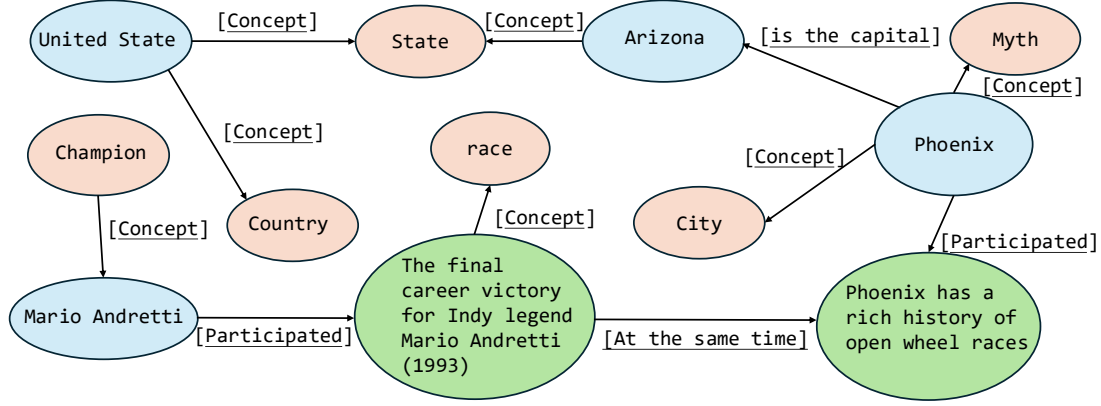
United State

[Concept]

State

[Concept]

Arizona

[is the capital]

Myth

[Concept]

[Concept]

Phoenix

Champion

race

[Concept]

City

[Concept]

Country

[Concept]

[Participated]

Mario Andretti

The final career victory for Indy legend Mario Andretti (1993)

Phoenix has a rich history of open wheel races

[Participated]

[At the same time]